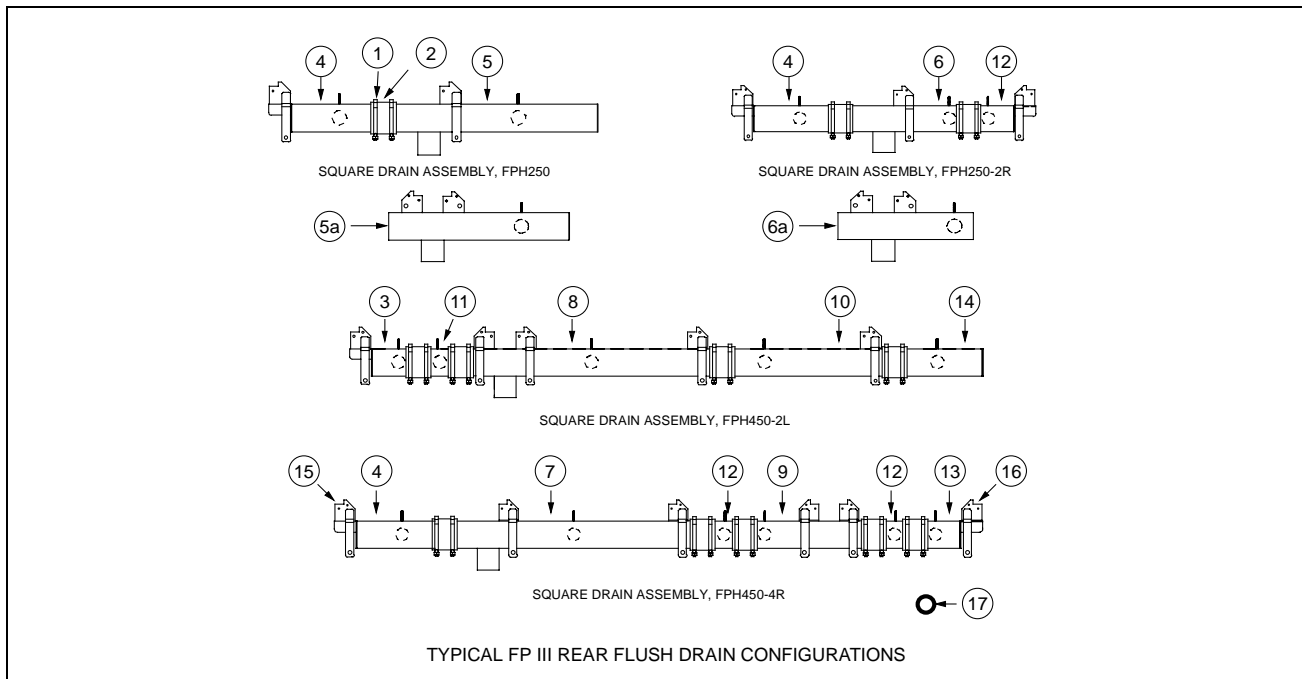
4
1
2
5

SQUARE DRAIN ASSEMBLY, FPH250

4
6
12

SQUARE DRAIN ASSEMBLY, FPH250-2R

5a

6a

3
11
8
10
14

SQUARE DRAIN ASSEMBLY, FPH450-2L

15
4
7
12
9
12
13
16

SQUARE DRAIN ASSEMBLY, FPH450-4R

17

TYPICAL FP III REAR FLUSH DRAIN CONFIGURATIONS